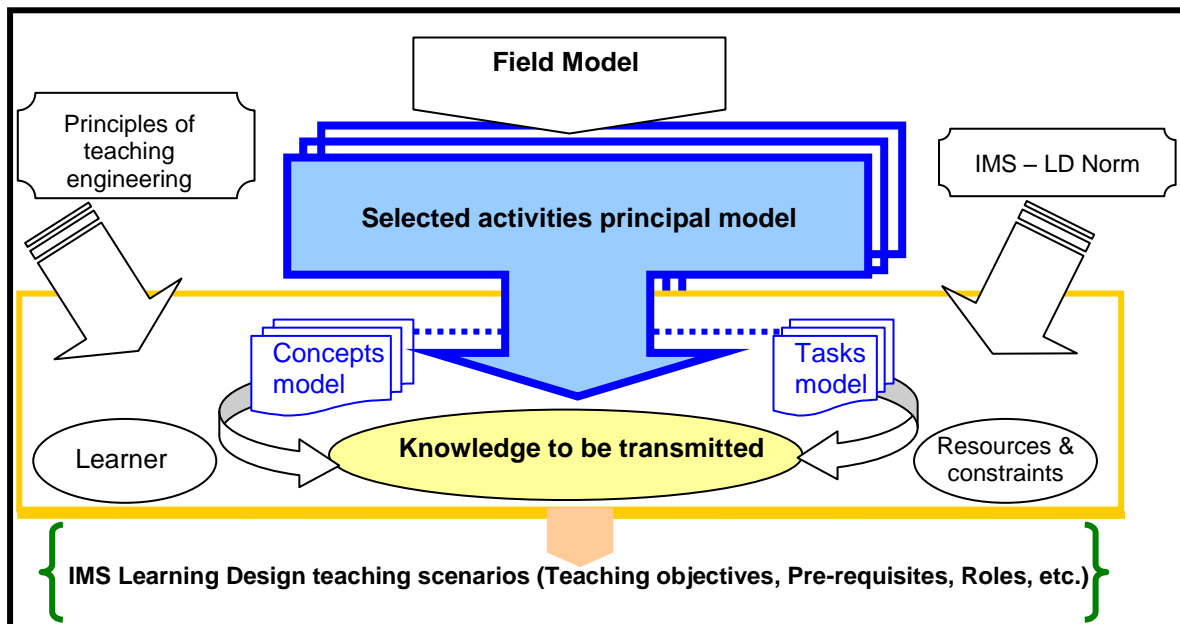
Field Model

Principles of teaching engineering

IMS – LD Norm

Selected activities principal model

Concepts model

Tasks model

Learner

Knowledge to be transmitted

Resources & constraints

IMS Learning Design teaching scenarios (Teaching objectives, Pre-requisites, Roles, etc.)